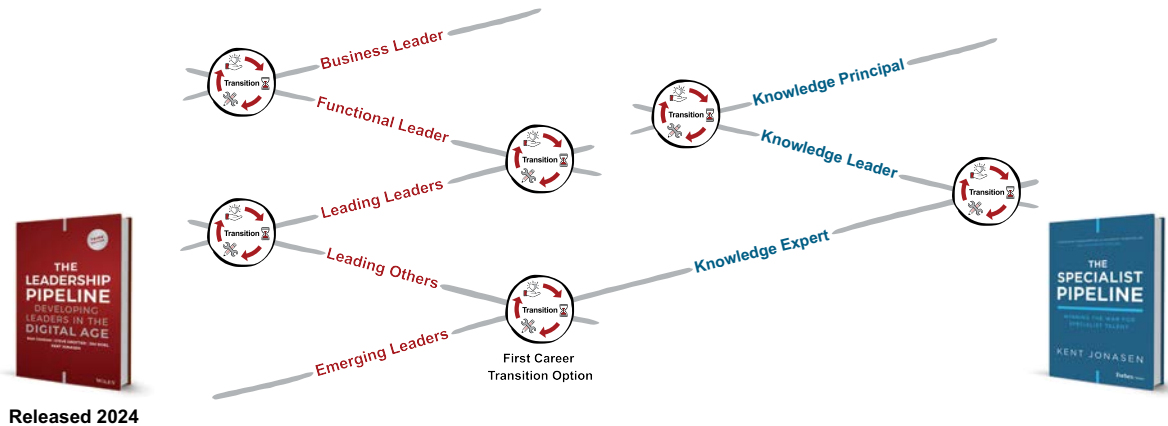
THE LEADERSHIP PIPELINE
DEVELOPING LEADERS IN THE DIGITAL AGE
WILEY

Released 2024

Business Leader

Transition

Functional Leader

Transition

Leading Leaders

Transition

Leading Others

Transition

Emerging Leaders

First Career Transition Option

Knowledge Principal

Transition

Knowledge Leader

Transition

Knowledge Expert

THE SPECIALIST PIPELINE
KENT JONASEN